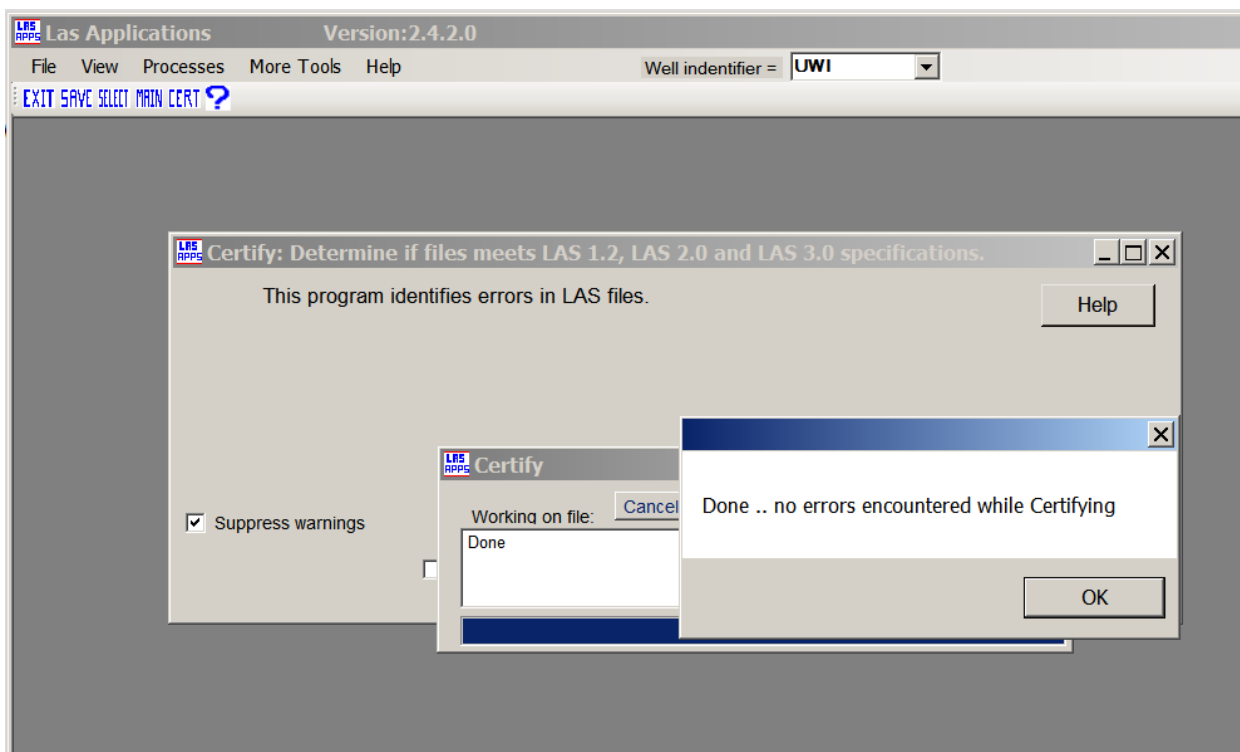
LAS APPS Las Applications Version:2.4.2.0

File View Processes More Tools Help

Well indentifier = UWI

EXIT SAVE SELECT MAIN CERT ?

LAS APPS Certify: Determine if files meets LAS 1.2, LAS 2.0 and LAS 3.0 specifications.

This program identifies errors in LAS files.

Help

Suppress warnings

LAS APPS Certify

Working on file:

Cancel

Done

Done .. no errors encountered while Certifying

OK